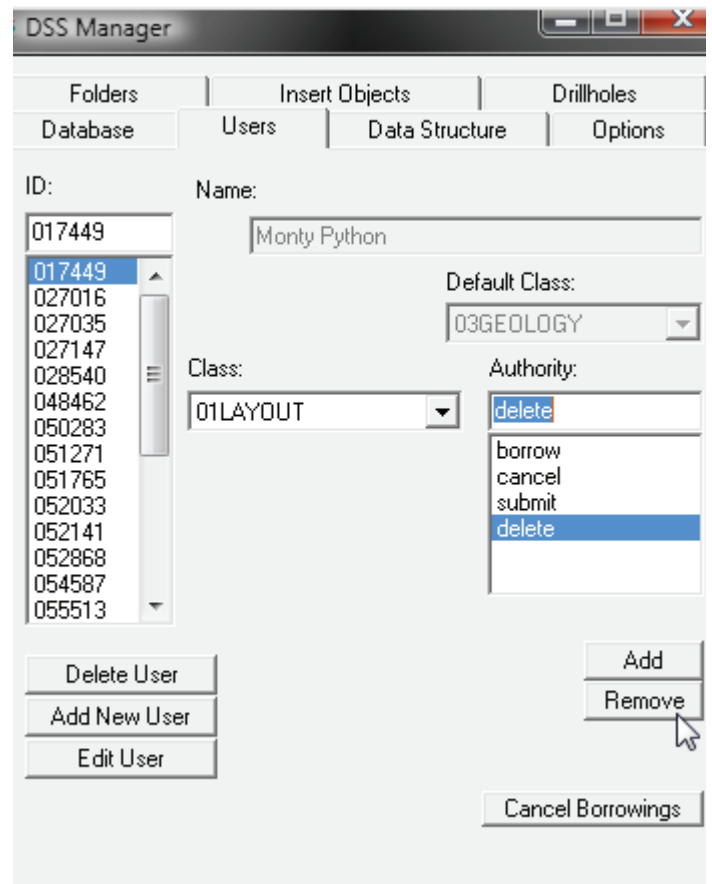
DSS Manager

Folders | Insert Objects | Drillholes
Database | Users | Data Structure | Options

ID:
017449
017449
027016
027035
027147
028540
048462
050283
051271
051765
052033
052141
052868
054587
055513

Name:
Monty Python

Default Class:
03GEOLOGY

Class:
01LAYOUT

Authority:
delete
borrow
cancel
submit
delete

Delete User
Add New User
Edit User

Add
Remove

Cancel Borrowings